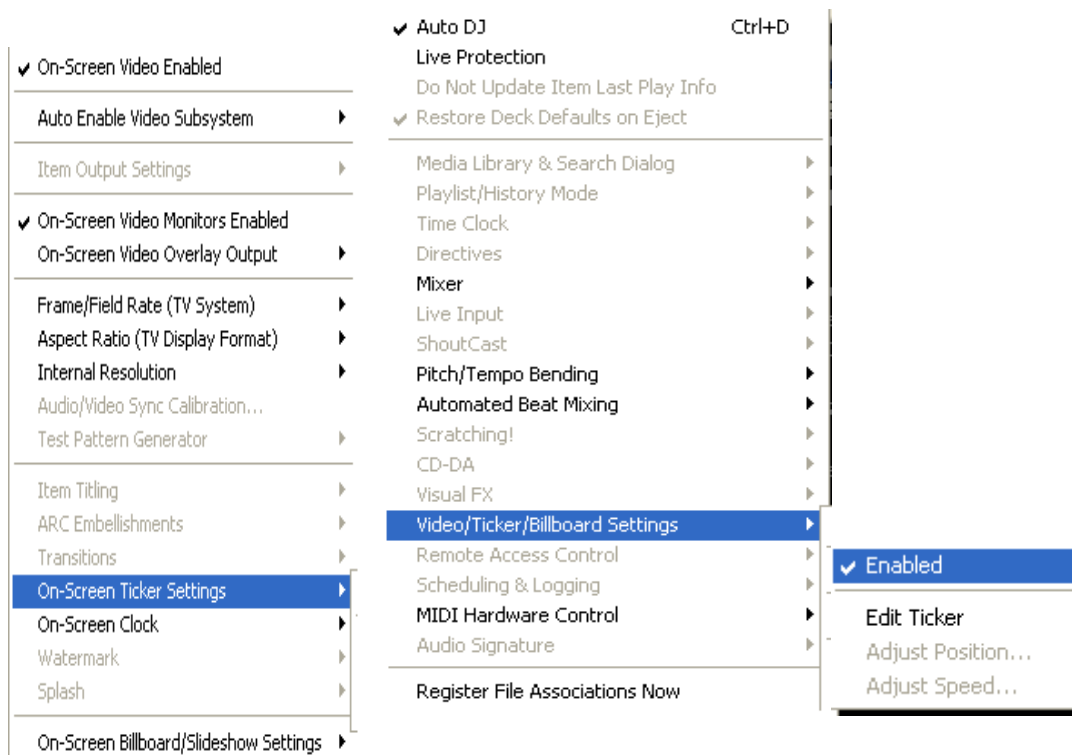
✔ On-Screen Video Enabled

Auto Enable Video Subsystem ▸

Item Output Settings ▸

✔ On-Screen Video Monitors Enabled
On-Screen Video Overlay Output ▸

Frame/Field Rate (TV System) ▸
Aspect Ratio (TV Display Format) ▸
Internal Resolution ▸
Audio/Video Sync Calibration...
Test Pattern Generator ▸

Item Titling ▸
ARC Embellishments ▸
Transitions ▸
On-Screen Ticker Settings ▸
On-Screen Clock ▸
Watermark ▸
Splash ▸

On-Screen Billboard/Slideshow Settings ▸

✔ Auto DJ Ctrl+D
Live Protection
Do Not Update Item Last Play Info
✔ Restore Deck Defaults on Eject

Media Library & Search Dialog ▸
Playlist/History Mode ▸
Time Clock ▸
Directives ▸
Mixer ▸
Live Input ▸
ShoutCast ▸
Pitch/Tempo Bending ▸
Automated Beat Mixing ▸
Scratching! ▸
CD-DA ▸
Visual FX ▸
Video/Ticker/Billboard Settings ▸
Remote Access Control ▸
Scheduling & Logging ▸
MIDI Hardware Control ▸
Audio Signature ▸

Register File Associations Now

✔ Enabled

Edit Ticker
Adjust Position...
Adjust Speed...